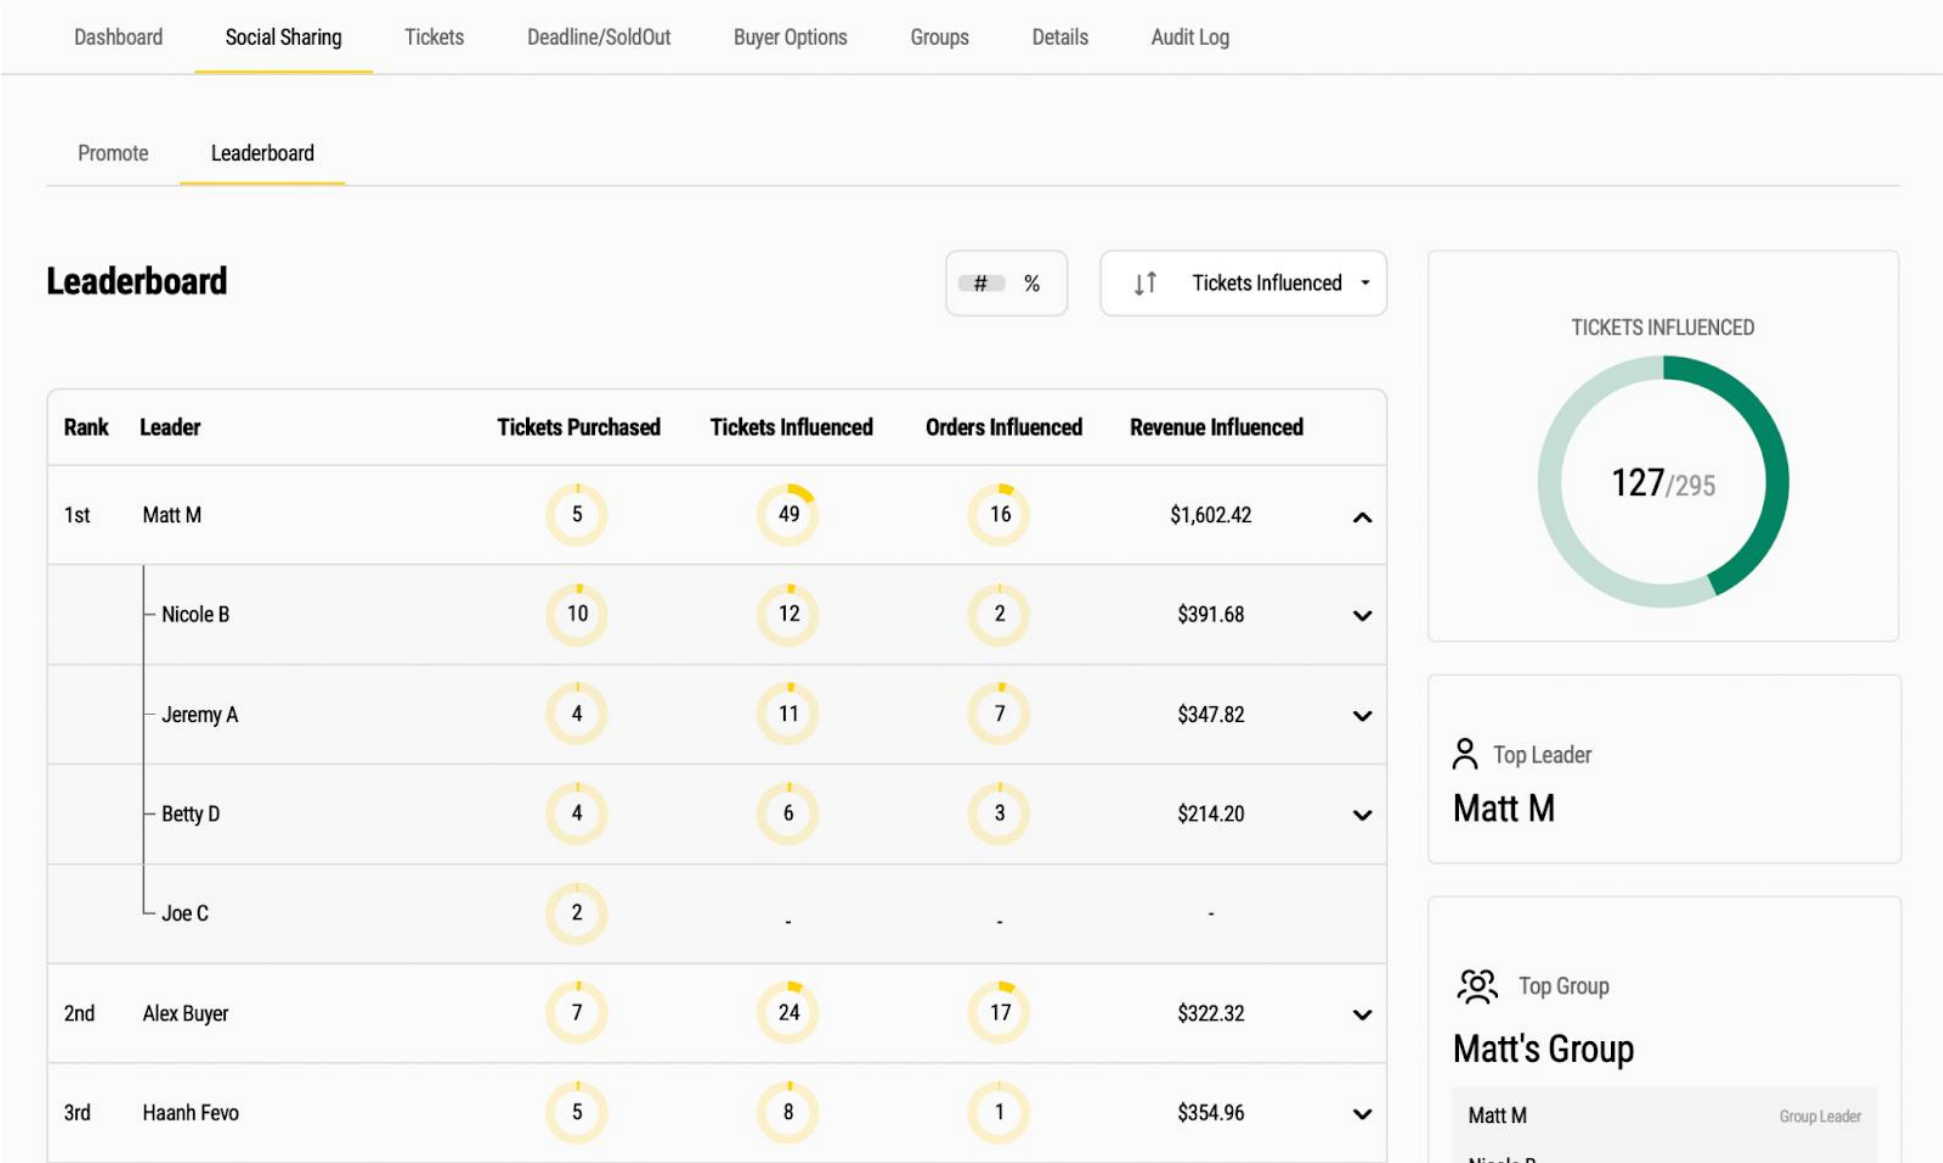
Dashboard Social Sharing Tickets Deadline/SoldOut Buyer Options Groups Details Audit Log

Promote Leaderboard

Leaderboard

# %

Tickets Influenced

| Rank | Leader | Tickets Purchased | Tickets Influenced | Orders Influenced | Revenue Influenced |
|---|---|---|---|---|---|
| 1st | Matt M | 5 | 49 | 16 | $1,602.42 |
| | Nicole B | 10 | 12 | 2 | $391.68 |
| | Jeremy A | 4 | 11 | 7 | $347.82 |
| | Betty D | 4 | 6 | 3 | $214.20 |
| | Joe C | 2 | - | - | - |
| 2nd | Alex Buyer | 7 | 24 | 17 | $322.32 |
| 3rd | Haanh Fevo | 5 | 8 | 1 | $354.96 |

TICKETS INFLUENCED

127/295

Top Leader

Matt M

Top Group

Matt's Group

Matt M Group Leader

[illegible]